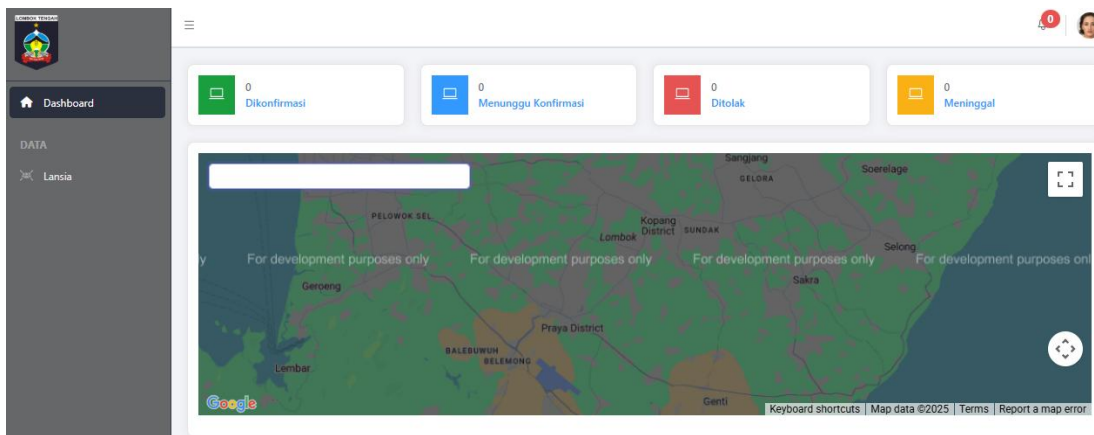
LOMBOK TENGAH

Dashboard

DATA

Lansia

0

0
Dikonfirmasi

0
Menunggu Konfirmasi

0
Ditolak

0
Meninggal

Sangjang
GELORA
Soerelage
PELOWOK SEL
Kopang District
SUNDAK
Lombok
Selong
For development purposes only
For development purposes only
For development purposes only
For development purposes only
Sakra
Geroeng
Praya District
BALEBUWUH
BELEMONG
Lembar
Genti
Google
Keyboard shortcuts | Map data ©2025 | Terms | Report a map error